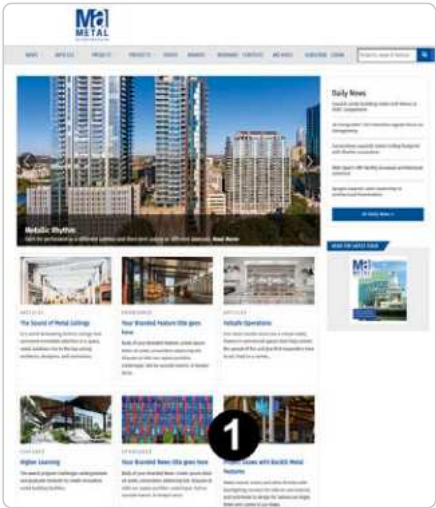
Ma
METAL

NEWS ARTICLES PROJECTS VIDEOS BRANDS WEBINARS CONTESTS ARCHIVES SUBSCRIBE LOGIN

Metallic Rhythm
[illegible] Read More

Daily News
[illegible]
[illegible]
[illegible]
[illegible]
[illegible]
All Daily News

READ THE LATEST ISSUE

Ma

ARTICLES
The Sound of Metal Ceilings
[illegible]

SPONSORED
Your Branded Feature title goes here
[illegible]

ARTICLES
Valtalle Operations
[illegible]

FEATURED
Higher Learning
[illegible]

SPONSORED
Your Branded News title goes here
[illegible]

1

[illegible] Backlit Metal Facades
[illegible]